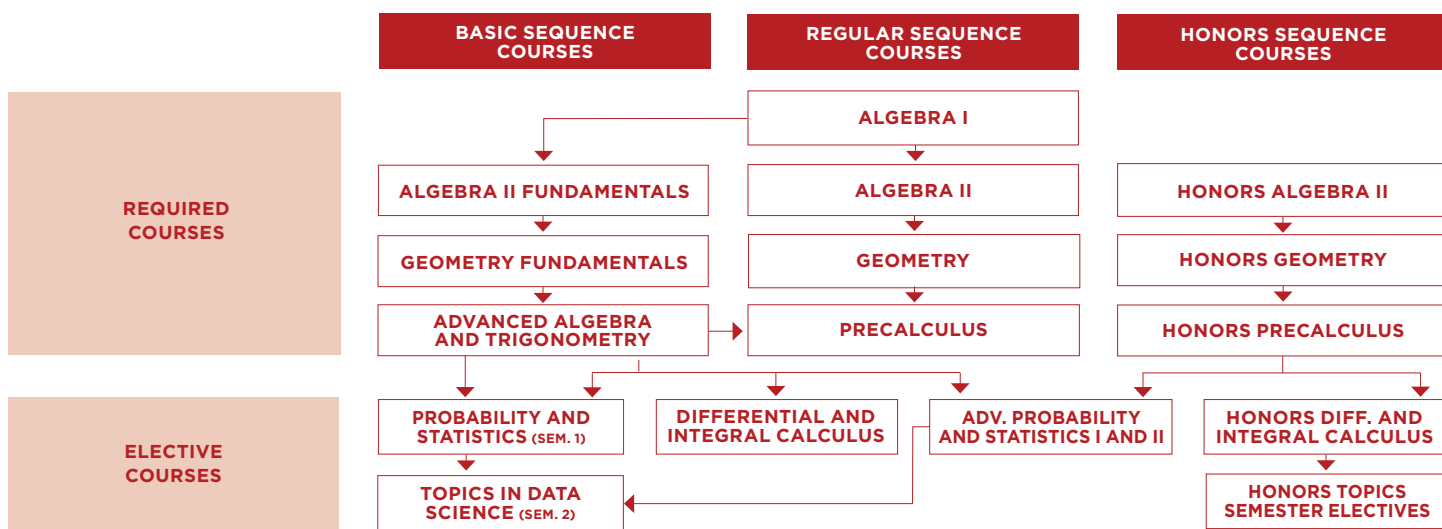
BASIC SEQUENCE COURSES

REGULAR SEQUENCE COURSES

HONORS SEQUENCE COURSES

REQUIRED COURSES

ALGEBRA I

ALGEBRA II FUNDAMENTALS

ALGEBRA II

HONORS ALGEBRA II

GEOMETRY FUNDAMENTALS

GEOMETRY

HONORS GEOMETRY

ADVANCED ALGEBRA AND TRIGONOMETRY

PRECALCULUS

HONORS PRECALCULUS

ELECTIVE COURSES

PROBABILITY AND STATISTICS (SEM. 1)

DIFFERENTIAL AND INTEGRAL CALCULUS

ADV. PROBABILITY AND STATISTICS I AND II

HONORS DIFF. AND INTEGRAL CALCULUS

TOPICS IN DATA SCIENCE (SEM. 2)

HONORS TOPICS SEMESTER ELECTIVES